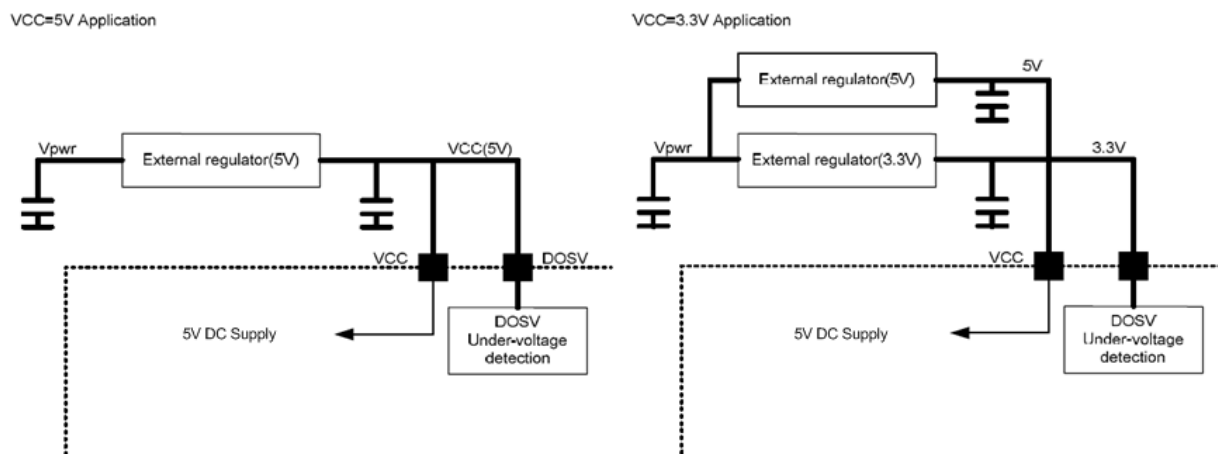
VCC=5V Application

Vpwr

External regulator(5V)

VCC(5V)

VCC

DOSV

5V DC Supply

DOSV
Under-voltage
detection

VCC=3.3V Application

External regulator(5V)

5V

Vpwr

External regulator(3.3V)

3.3V

VCC

5V DC Supply

DOSV
Under-voltage
detection